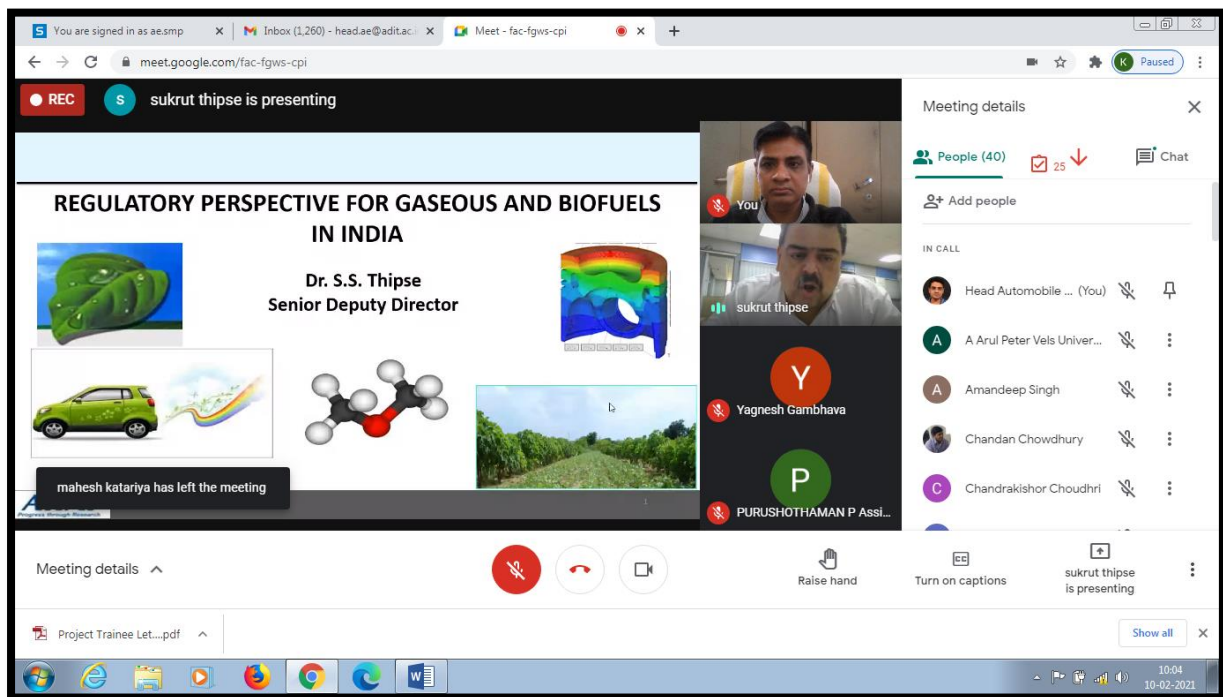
You are signed in as ae.smp
Inbox (1,260) - head.ae@adit.ac.
Meet - fac-fgws-cpi
meet.google.com/fac-fgws-cpi
K Paused

REC
S sukrut thipse is presenting

REGULATORY PERSPECTIVE FOR GASEOUS AND BIOFUELS IN INDIA

Dr. S.S. Thipse
Senior Deputy Director

Progress through Research

mahesh katariya has left the meeting

You
sukrut thipse
Y
Yagnesh Gambhava
P
PURUSHOTHAMAN P Assi...

Meeting details
People (40)
25
Chat
Add people
IN CALL
Head Automobile ... (You)
A Arul Peter Vels Univer...
Amandeep Singh
Chandan Chowdhury
Chandrakishor Choudhri

Meeting details
Raise hand
Turn on captions
sukrut thipse is presenting

Project Trainee Let....pdf
Show all

10:04
10-02-2021